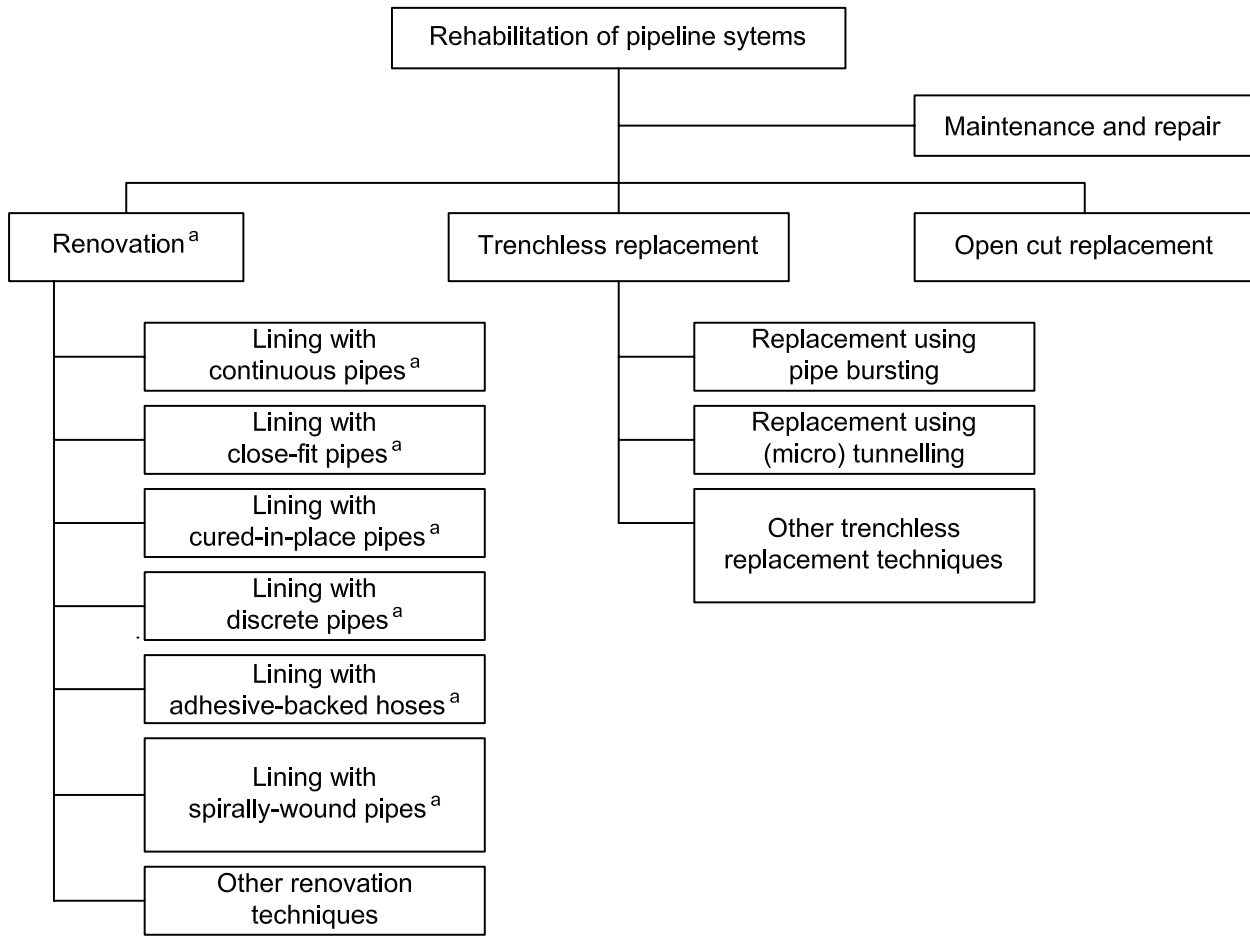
Rehabilitation of pipeline sytems

Maintenance and repair

Renovation $^{a}$

Trenchless replacement

Open cut replacement

Lining with continuous pipes $^{a}$

Lining with close-fit pipes $^{a}$

Lining with cured-in-place pipes $^{a}$

Lining with discrete pipes $^{a}$

Lining with adhesive-backed hoses $^{a}$

Lining with spirally-wound pipes $^{a}$

Other renovation techniques

Replacement using pipe bursting

Replacement using (micro) tunnelling

Other trenchless replacement techniques